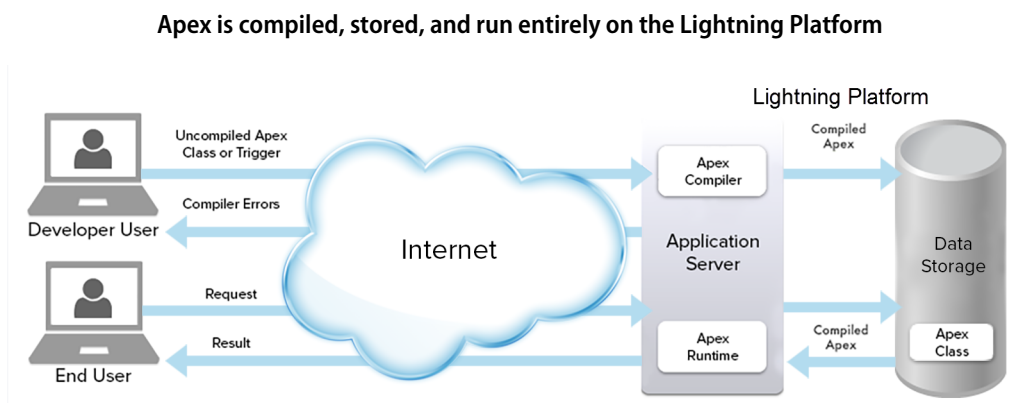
Apex is compiled, stored, and run entirely on the Lightning Platform

Lightning Platform

Uncompiled Apex Class or Trigger

Compiler Errors

Developer User

Request

Result

End User

Internet

Apex Compiler

Application Server

Apex Runtime

Compiled Apex

Compiled Apex

Data Storage

Apex Class